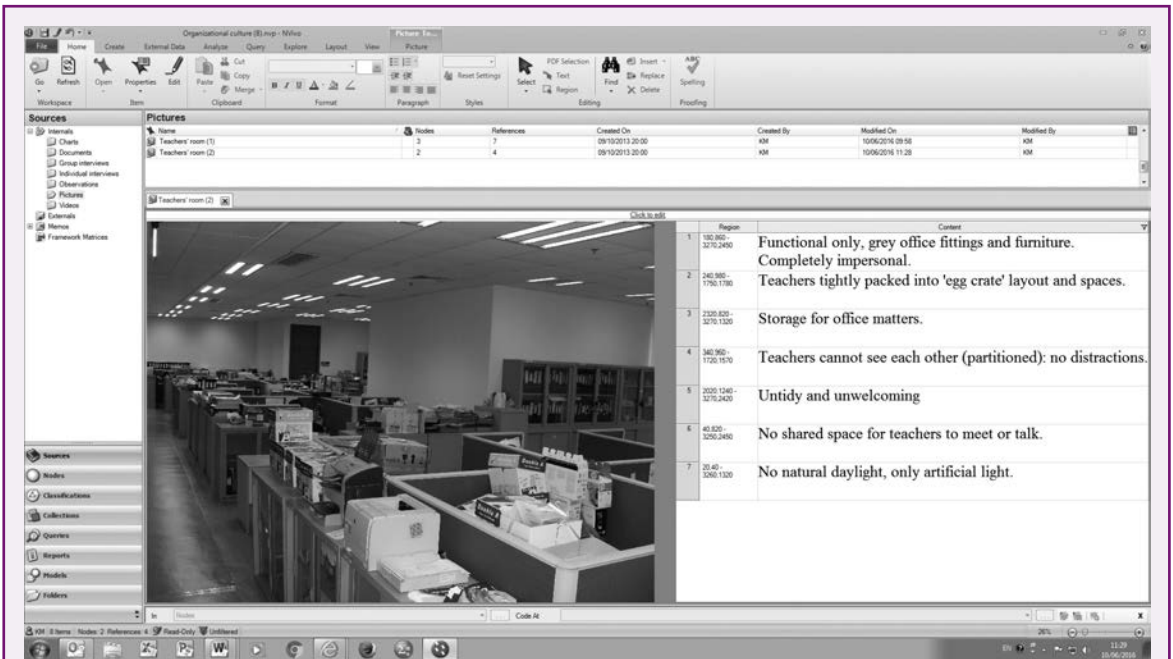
Organizational culture (8).nvp - NVivo
Picture To...
File Home Create External Data Analyze Query Explore Layout View Picture
Go Refresh Open Properties Edit Paste Cut Copy Merge
Workspace Item Clipboard Format Paragraph Reset Settings Styles
Select PDF Selection Text Region Find Insert Replace Delete Editing Spelling Proofing

Sources
Internals
Charts
Documents
Group interviews
Individual interviews
Observations
Pictures
Videos
Externals
Memos
Framework Matrices

Pictures

| Name | Nodes | References | Created On | Created By | Modified On | Modified By |
|---|---|---|---|---|---|---|
| Teachers' room (1) | 3 | 7 | 09/10/2013 20:00 | KM | 10/06/2016 09:56 | KM |
| Teachers' room (2) | 2 | 4 | 09/10/2013 20:00 | KM | 10/06/2016 11:28 | KM |

Teachers' room (2)
Click to edit

| | Region | Content |
|---|---|---|
| 1 | 180,860 - 3270,2450 | Functional only, grey office fittings and furniture. Completely impersonal. |
| 2 | 240,980 - 1750,1780 | Teachers tightly packed into 'egg crate' layout and spaces. |
| 3 | 2320,820 - 3270,1320 | Storage for office matters. |
| 4 | 340,950 - 1720,1570 | Teachers cannot see each other (partitioned): no distractions. |
| 5 | 2020,1240 - 3270,2420 | Untidy and unwelcoming |
| 6 | 40,820 - 3250,2450 | No shared space for teachers to meet or talk. |
| 7 | 20,40 - 3260,1320 | No natural daylight, only artificial light. |

Sources
Nodes
Classifications
Collections
Queries
Reports
Models
Folders

In Nodes Code At
KM 8 Items Nodes: 2 References: 4 Read-Only Unfiltered
26%
EN 11:29 10/06/2016